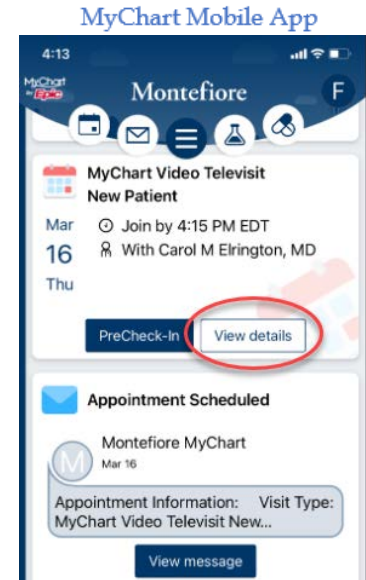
MyChart Mobile App

4:13

MyChart by Epic

Montefiore

F

MyChart Video Televisit New Patient

Mar
16
Thu

Join by 4:15 PM EDT

With Carol M Elrington, MD

PreCheck-In

View details

Appointment Scheduled

M

Montefiore MyChart

Mar 16

Appointment Information: Visit Type: MyChart Video Televisit New...

View message